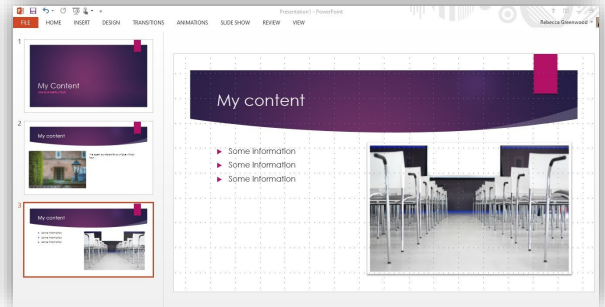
Presentation1 - PowerPoint
FILE HOME INSERT DESIGN TRANSITIONS ANIMATIONS SLIDE SHOW REVIEW VIEW
Rebecca Greenwood

1
My Content
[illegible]

2
My content
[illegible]

3
My content
Some Information
Some Information
Some Information

My content

Some Information
Some Information
Some Information